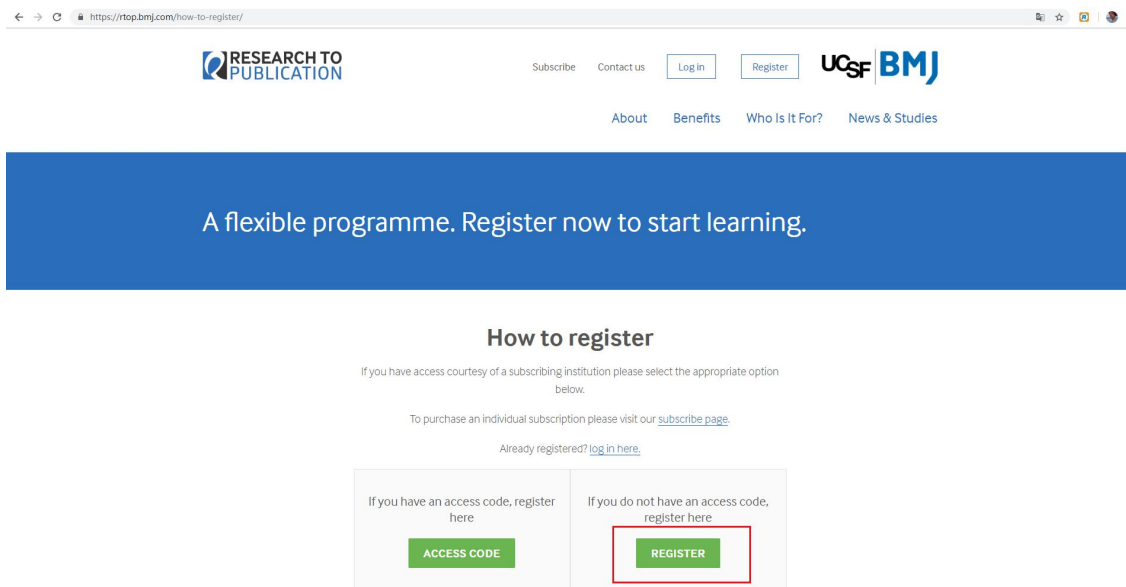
https://rtop.bmj.com/how-to-register/

RESEARCH TO PUBLICATION

Subscribe Contact us Log in Register UCSF BMJ

About Benefits Who Is It For? News & Studies

A flexible programme. Register now to start learning.

How to register

If you have access courtesy of a subscribing institution please select the appropriate option below.

To purchase an individual subscription please visit our subscribe page.

Already registered? log in here.

| If you have an access code, register here | If you do not have an access code, register here |
|---|---|
| ACCESS CODE | REGISTER |